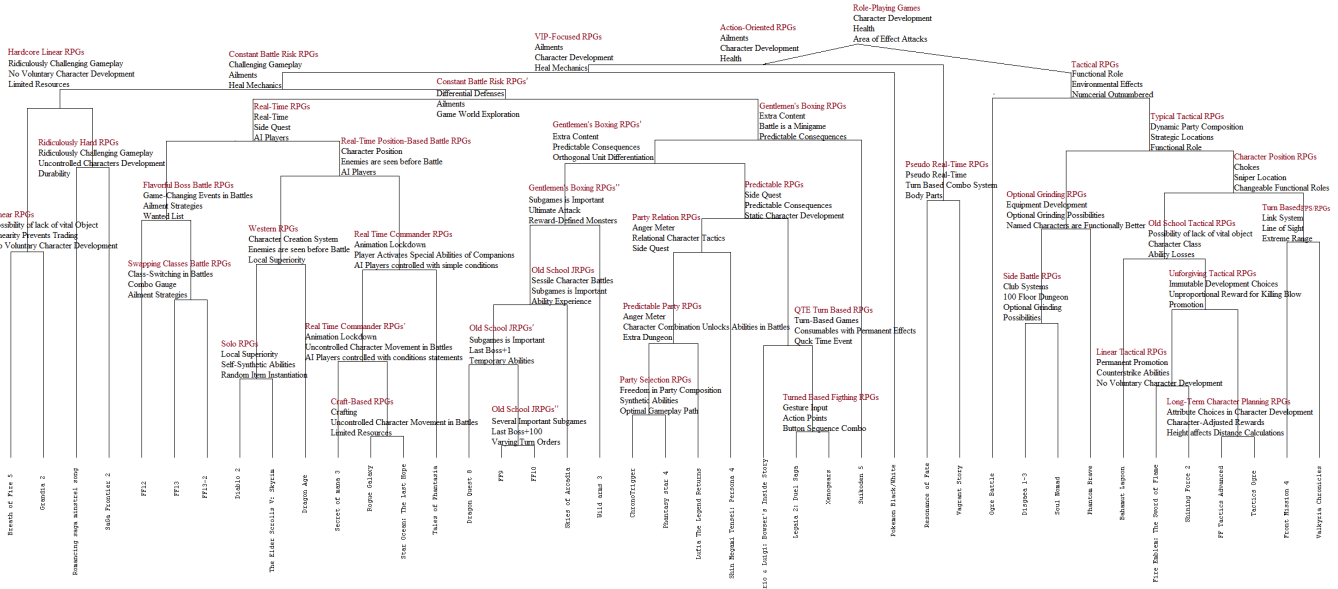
Role-Playing Games
Character Development
Health
Area of Effect Attacks

Action-Oriented RPGs
Ailments
Character Development
Health

VIP-Focused RPGs
Ailments
Character Development
Heal Mechanics

Tactical RPGs
Functional Role
Environmental Effects
Numerical Outnumbered

Hardcore Linear RPGs
Ridiculously Challenging Gameplay
No Voluntary Character Development
Limited Resources

Constant Battle Risk RPGs
Challenging Gameplay
Ailments
Heal Mechanics

Constant Battle Risk RPGs'
Differential Defenses
Ailments
Game World Exploration

Real-Time RPGs
Real-Time
Side Quest
AI Players

Gentlemen's Boxing RPGs
Extra Content
Battle is a Minigame
Predictable Consequences

Gentlemen's Boxing RPGs'
Extra Content
Predictable Consequences
Orthogonal Unit Differentiation

Typical Tactical RPGs
Dynamic Party Composition
Strategic Locations
Functional Role

Ridiculously Hard RPGs
Ridiculously Challenging Gameplay
Uncontrolled Characters Development
Durability

Real-Time Position-Based Battle RPGs
Character Position
Enemies are seen before Battle
AI Players

Character Position RPGs
Chokes
Sniper Location
Changeable Functional Roles

Pseudo Real-Time RPGs
Pseudo Real-Time
Turn Based Combo System
Body Parts

Flavorful Boss Battle RPGs
Game-Changing Events in Battles
Ailment Strategies
Wanted List

Predictable RPGs
Side Quest
Predictable Consequences
Static Character Development

Gentlemen's Boxing RPGs''
Subgames is Important
Ultimate Attack
Reward-Defined Monsters

Optional Grinding RPGs
Equipment Development
Optional Grinding Possibilities
Named Characters are Functionally Better

Turn Based FPS RPGs
Link System
Line of Sight
Extreme Range

near RPGs
ossibility of lack of vital Object
inearity Prevents Trading
o Voluntary Character Development

Western RPGs
Character Creation System
Enemies are seen before Battle
Local Superiority

Real Time Commander RPGs
Animation Lockdown
Player Activates Special Abilities of Companions
AI Players controlled with simple conditions

Party Relation RPGs
Anger Meter
Relational Character Tactics
Side Quest

Old School Tactical RPGs
Possibility of lack of vital object
Character Class
Ability Losses

Swapping Classes Battle RPGs
Class-Switching in Battles
Combo Gauge
Ailment Strategies

Old School JRPGs
Sessile Character Battles
Subgames is Important
Ability Experience

Side Battle RPGs
Club Systems
100 Floor Dungeon
Optional Grinding Possibilities

Unforgiving Tactical RPGs
Immutable Development Choices
Unproportional Reward for Killing Blow
Promotion

Predictable Party RPGs
Anger Meter
Character Combination Unlocks Abilities in Battles
Extra Dungeon

QTE Turn Based RPGs
Turn-Based Games
Consumables with Permanent Effects
Quick Time Event

Real Time Commander RPGs'
Animation Lockdown
Uncontrolled Character Movement in Battles
AI Players controlled with conditions statements

Solo RPGs
Local Superiority
Self-Synthetic Abilities
Random Item Instantiation

Old School JRPGs'
Subgames is Important
Last Boss+1
Temporary Abilities

Linear Tactical RPGs
Permanent Promotion
Counterstrike Abilities
No Voluntary Character Development

Party Selection RPGs
Freedom in Party Composition
Synthetic Abilities
Optimal Gameplay Path

Turned Based Figthing RPGs
Gesture Input
Action Points
Button Sequence Combo

Craft-Based RPGs
Crafting
Uncontrolled Character Movement in Battles
Limited Resources

Old School JRPGs''
Several Important Subgames
Last Boss+100
Varying Turn Orders

Long-Term Character Planning RPGs
Attribute Choices in Character Development
Character-Adjusted Rewards
Height affects Distance Calculations

Breath of Fire 5
Grandia 2
Romancing saga minstrel song
SaGa Frontier 2
FF12
FF13
FF13-2
Diablo 2
The Elder Scrolls V: Skyrim
Dragon Age
Secret of mana 3
Rogue Galaxy
Star Ocean: The Last Hope
Tales of Phantasia
Dragon Quest 8
FF9
FF10
Skies of Arcadia
Wild arms 3
ChronoTrigger
Phantasy star 4
Lufia The Legend Returns
Shin Megami Tensei: Persona 4
rio & Luigi: Bowser's Inside Story
Legaia 2: Duel Saga
Xenogears
Suikoden 5
Pokemon Black/White
Resonance of Fate
Vagrant Story
Ogre Battle
Disgaea 1-3
Soul Nomad
Phantom Brave
Bahamut Lagoon
Fire Emblem: The Sword of Flame
Shining Force 2
FF Tactics Advanced
Tactics Ogre
Front Mission 4
Valkyria Chronicles